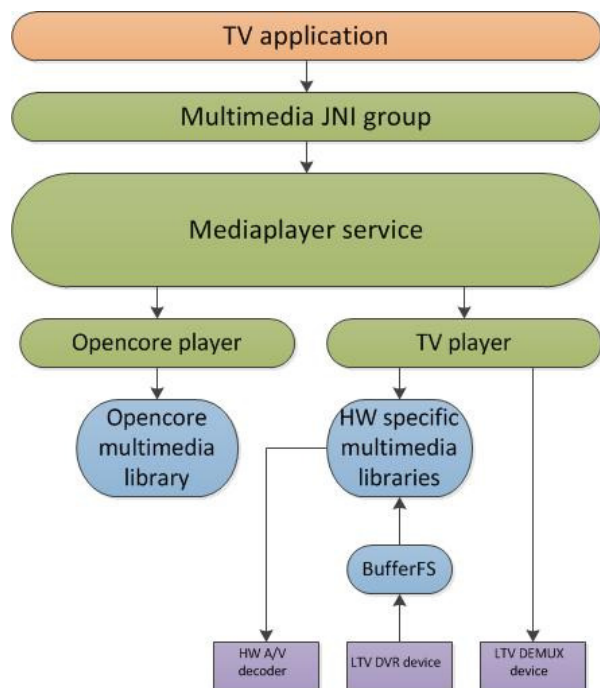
TV application

Multimedia JNI group

Mediaplayer service

Opencore player

TV player

Opencore multimedia library

HW specific multimedia libraries

BufferFS

HW A/V decoder

LTV DVR device

LTV DEMUX device